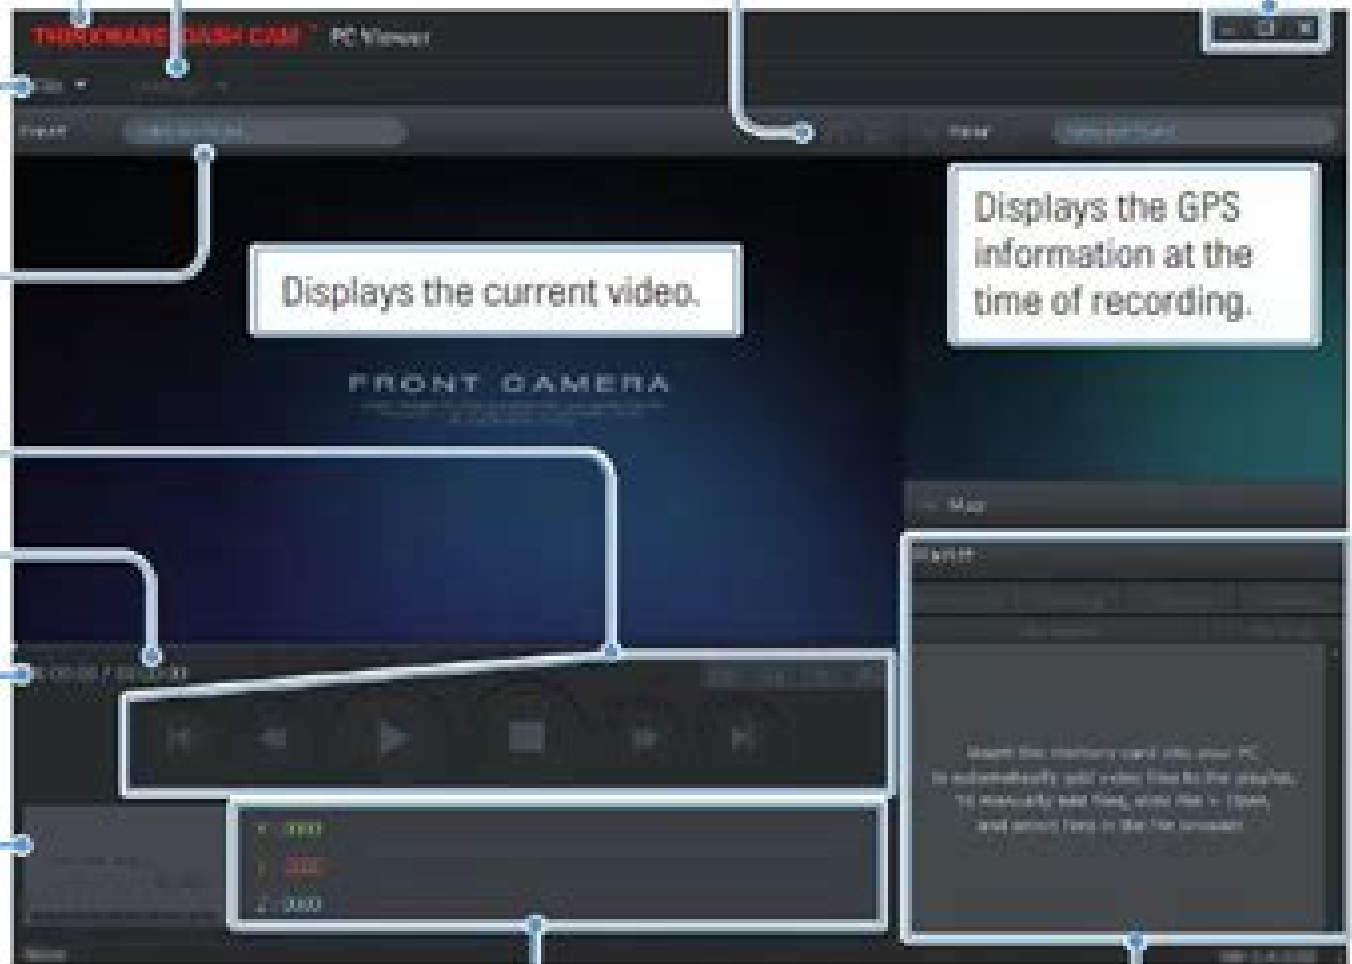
THINKWARE DASH CAM PC Viewer

File

Front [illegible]

View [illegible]

Displays the GPS information at the time of recording.

Displays the current video.

FRONT CAMERA

Map

Playlist

00:00:00 / 00:00:00

X 0.00
Y 0.00
Z 0.00

Insert the memory card into your PC to automatically add video files to the playlist. To manually add files, slide files > Open, and select files in the file browser.